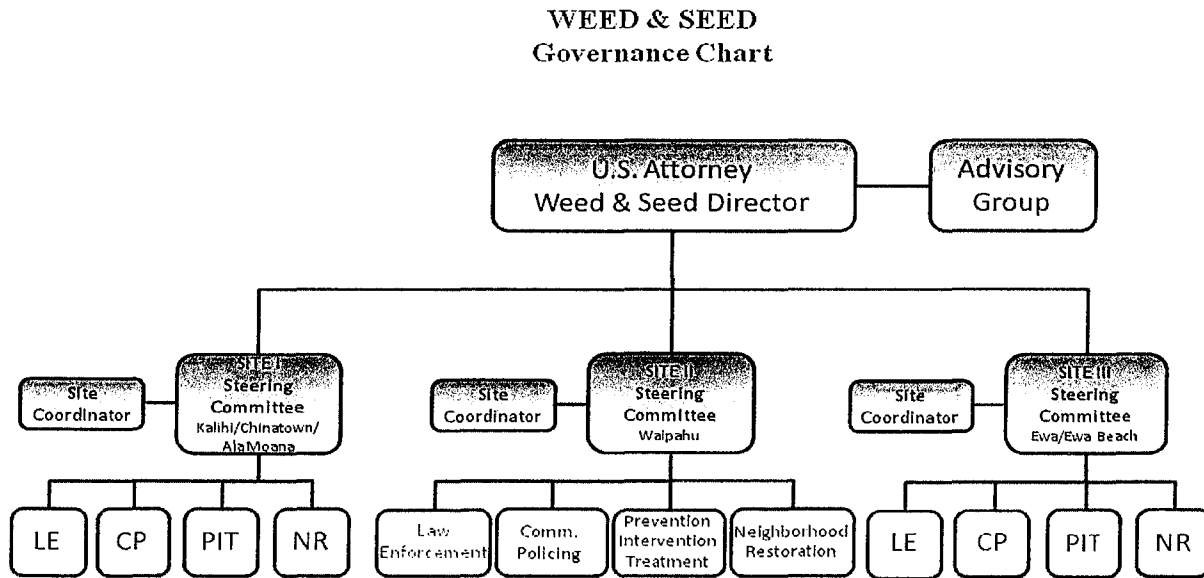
WEED & SEED
Governance Chart

U.S. Attorney
Weed & Seed Director

Advisory Group

Site Coordinator

SITE I
Steering Committee
Kalihi/Chinatown/AlaMoana

LE

CP

PIT

NR

Site Coordinator

SITE II
Steering Committee
Waipahu

Law Enforcement

Comm. Policing

Prevention Intervention Treatment

Neighborhood Restoration

Site Coordinator

SITE III
Steering Committee
Ewa/Ewa Beach

LE

CP

PIT

NR